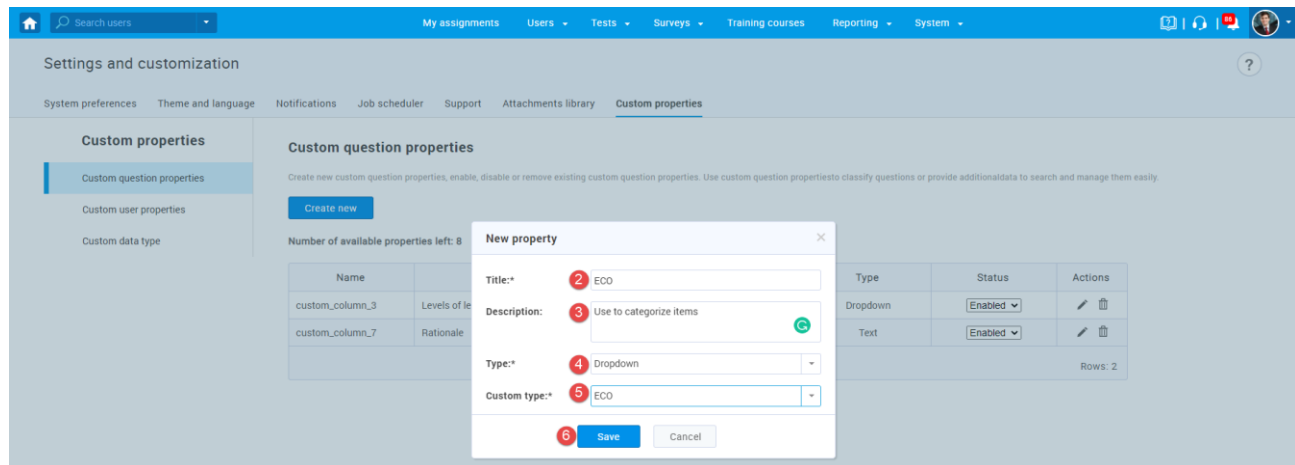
Search users

My assignments Users Tests Surveys Training courses Reporting System

Settings and customization

?

System preferences Theme and language Notifications Job scheduler Support Attachments library Custom properties

Custom properties

Custom question properties

Custom user properties

Custom data type

Custom question properties

Create new custom question properties, enable, disable or remove existing custom question properties. Use custom question propertiesto classify questions or provide additionaldata to search and manage them easily.

Create new

Number of available properties left: 8

| Name | | Type | Status | Actions |
|---|---|---|---|---|
| custom_column_3 | Levels of le | Dropdown | Enabled | |
| custom_column_7 | Rationale | Text | Enabled | |

Rows: 2

New property

×

Title:* 2 ECO

Description: 3 Use to categorize items

Type:* 4 Dropdown

Custom type:* 5 ECO

6 Save Cancel